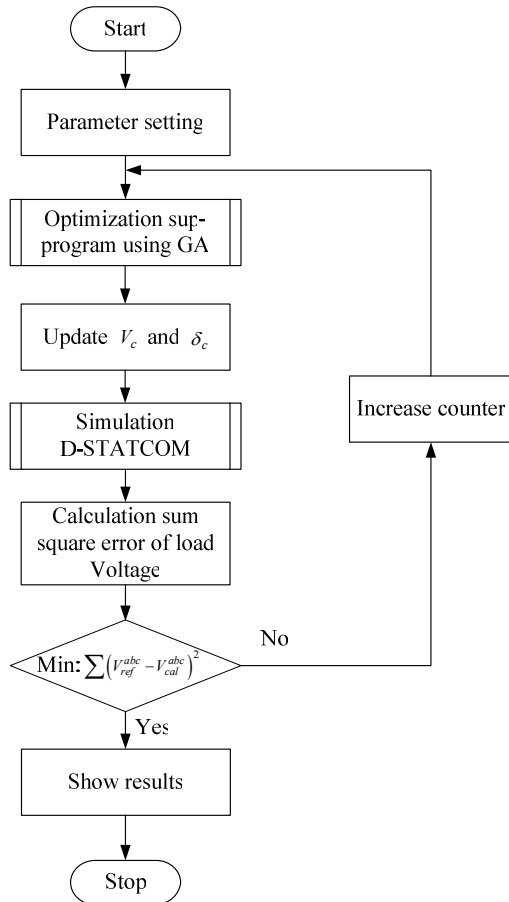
Start

Parameter setting

Optimization sub-program using GA

Update $V_c$ and $\delta_c$

Simulation D-STATCOM

Increase counter

Calculation sum square error of load Voltage

No

Min: $\sum\left(V_{ref}^{abc}-V_{cal}^{abc}\right)^2$

Yes

Show results

Stop